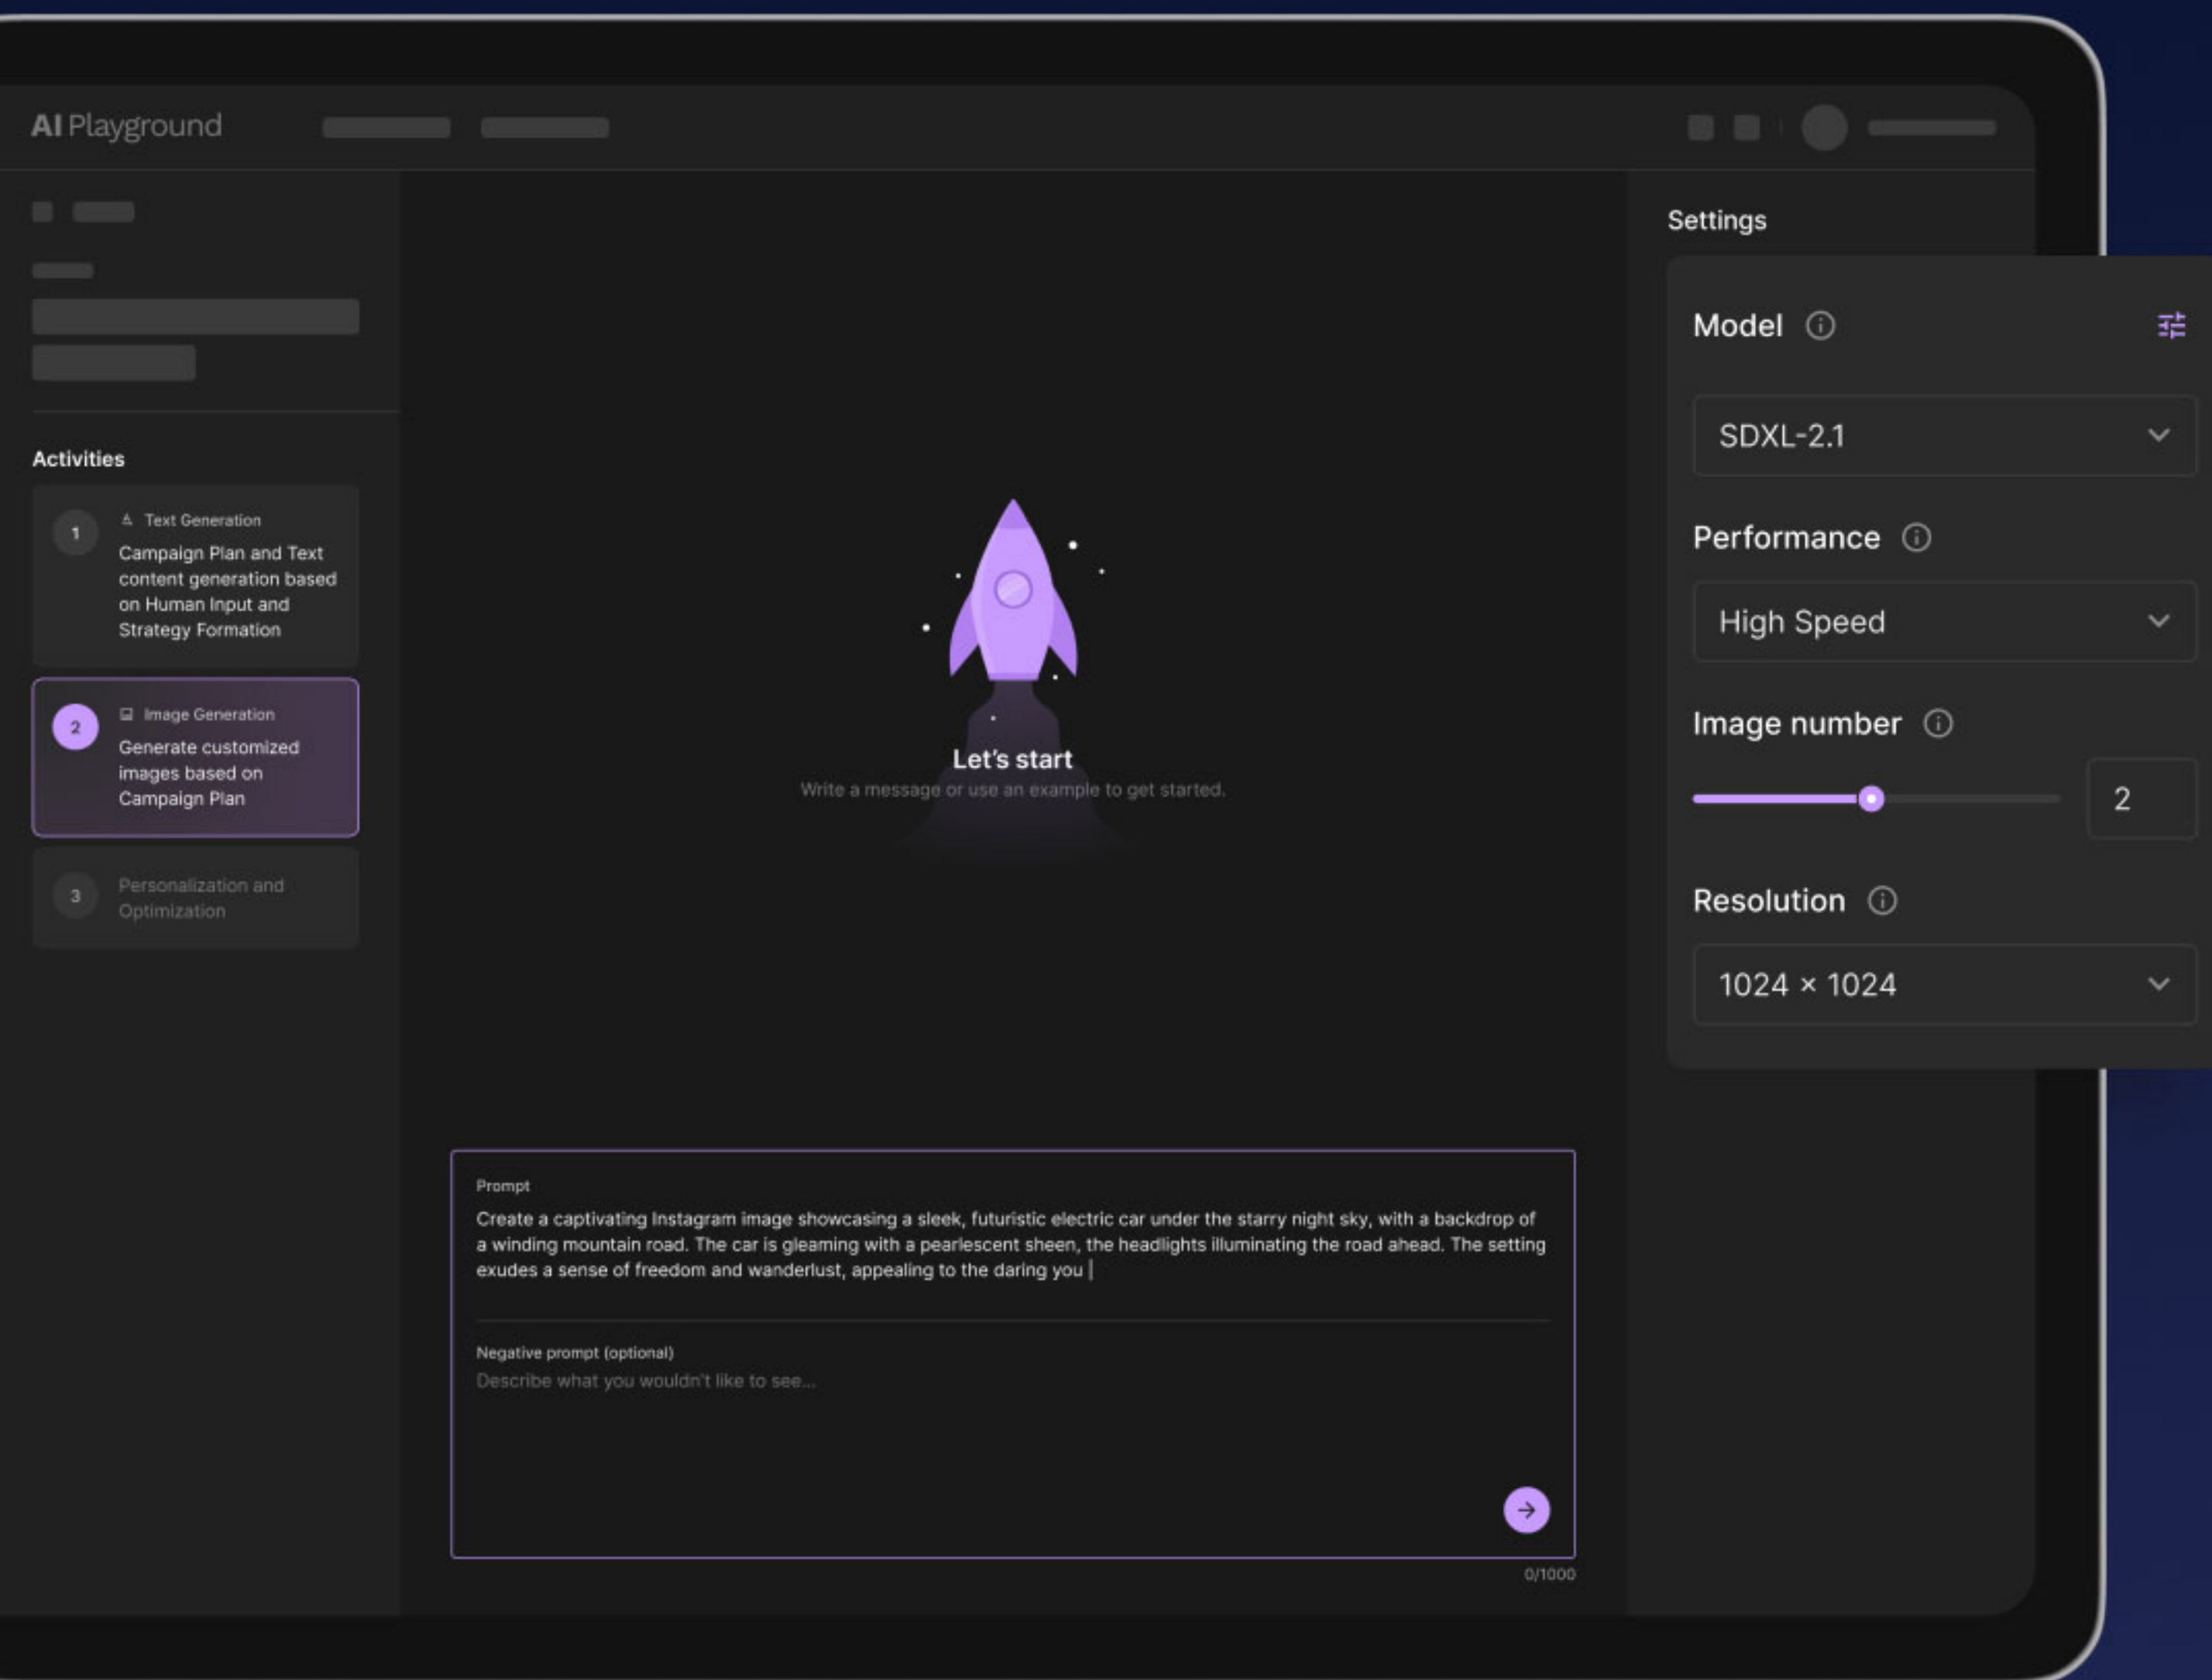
AI Playground

Activities

1
Text Generation
Campaign Plan and Text content generation based on Human Input and Strategy Formation

2
Image Generation
Generate customized images based on Campaign Plan

3
Personalization and Optimization

Let's start
Write a message or use an example to get started.

Prompt
Create a captivating Instagram image showcasing a sleek, futuristic electric car under the starry night sky, with a backdrop of a winding mountain road. The car is gleaming with a pearlescent sheen, the headlights illuminating the road ahead. The setting exudes a sense of freedom and wanderlust, appealing to the daring you

Negative prompt (optional)
Describe what you wouldn't like to see...

0/1000

Settings

Model
SDXL-2.1

Performance
High Speed

Image number
2

Resolution
1024 × 1024